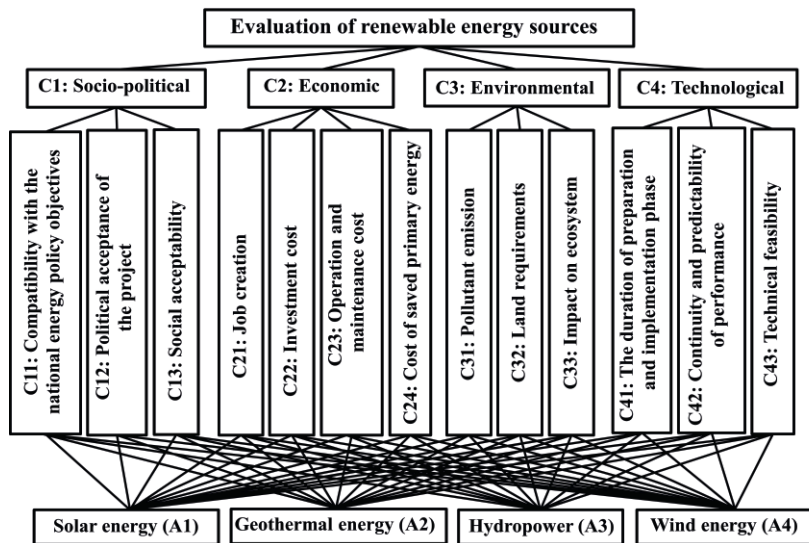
Evaluation of renewable energy sources

C1: Socio-political

C2: Economic

C3: Environmental

C4: Technological

C11: Compatibility with the national energy policy objectives

C12: Political acceptance of the project

C13: Social acceptability

C21: Job creation

C22: Investment cost

C23: Operation and maintenance cost

C24: Cost of saved primary energy

C31: Pollutant emission

C32: Land requirements

C33: Impact on ecosystem

C41: The duration of preparation and implementation phase

C42: Continuity and predictability of performance

C43: Technical feasibility

Solar energy (A1)

Geothermal energy (A2)

Hydropower (A3)

Wind energy (A4)